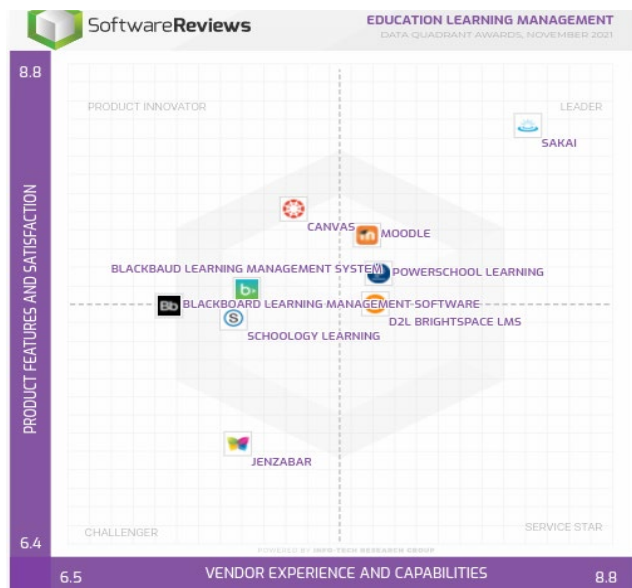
SoftwareReviews

EDUCATION LEARNING MANAGEMENT
DATA QUADRANT AWARDS, NOVEMBER 2021

8.8

PRODUCT INNOVATOR

LEADER

SAKAI

CANVAS

MOODLE

BLACKBAUD LEARNING MANAGEMENT SYSTEM

POWERSCHOOL LEARNING

Bb BLACKBOARD LEARNING MANAGEMENT SOFTWARE

D2L BRIGHTSPACE LMS

SCHOOLOGY LEARNING

JENZABAR

PRODUCT FEATURES AND SATISFACTION

CHALLENGER

SERVICE STAR

6.4

POWERED BY INFO-TECH RESEARCH GROUP

6.5

VENDOR EXPERIENCE AND CAPABILITIES

8.8